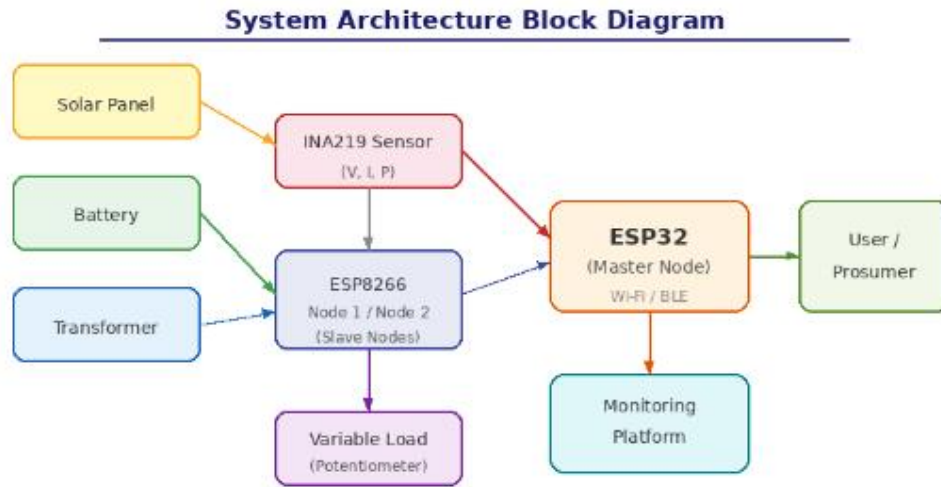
System Architecture Block Diagram

Solar Panel

INA219 Sensor
(V, I, P)

Battery

ESP32
(Master Node)
Wi-Fi / BLE

User / Prosumer

ESP8266
Node 1 / Node 2
(Slave Nodes)

Transformer

Monitoring Platform

Variable Load
(Potentiometer)